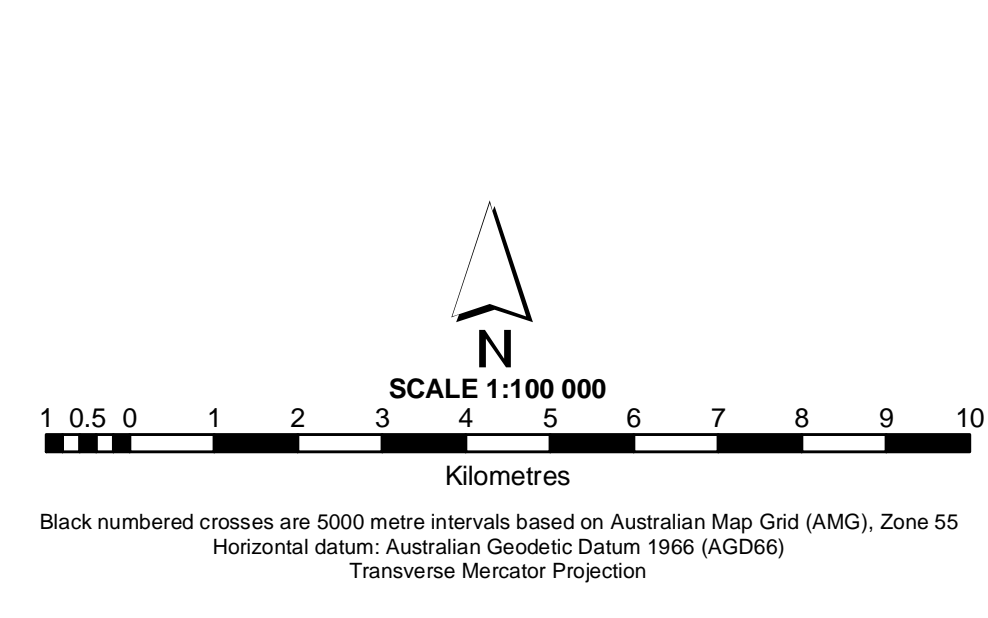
N

SCALE 1:100 000

1 0.5 0 1 2 3 4 5 6 7 8 9 10

Kilometres

Black numbered crosses are 5000 metre intervals based on Australian Map Grid (AMG), Zone 55
Horizontal datum: Australian Geodetic Datum 1966 (AGD66)
Transverse Mercator Projection